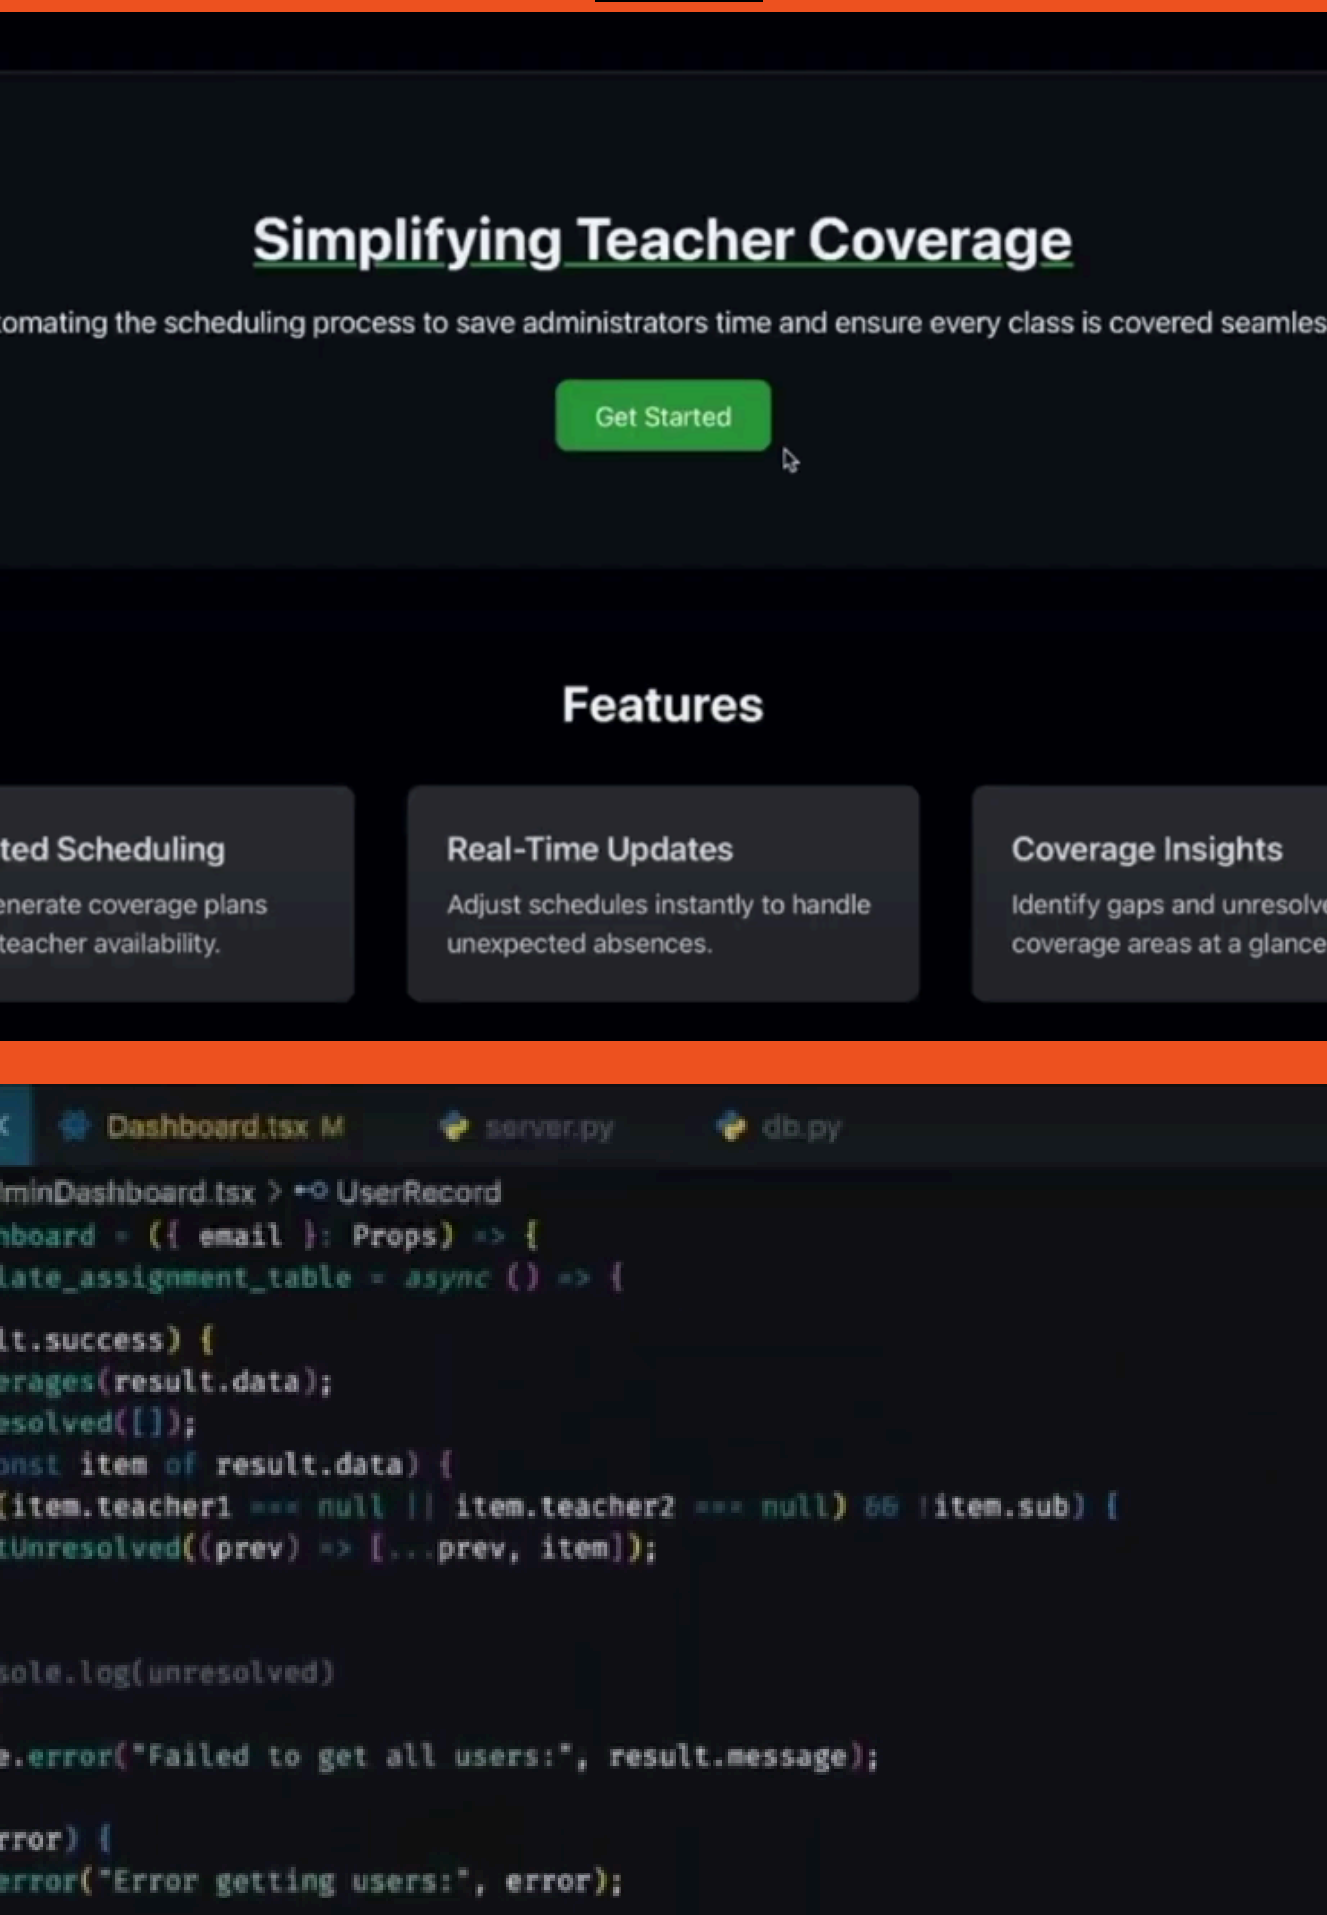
Simplifying Teacher Coverage

tomating the scheduling process to save administrators time and ensure every class is covered seamles

Get Started

Features

ted Scheduling
enerate coverage plans teacher availability.

Real-Time Updates
Adjust schedules instantly to handle unexpected absences.

Coverage Insights
Identify gaps and unresolve coverage areas at a glance

Dashboard.tsx M    server.py    db.py

lminDashboard.tsx > UserRecord
hboard = ({ email }: Props) => {
late_assignment_table = async () => {

lt.success) {
erages(result.data);
esolved([]);
onst item of result.data) {
(item.teacher1 === null || item.teacher2 === null) && !item.sub) {
tUnresolved((prev) => [...prev, item]);

sole.log(unresolved)

e.error("Failed to get all users:", result.message);

rror) {
error("Error getting users:", error);